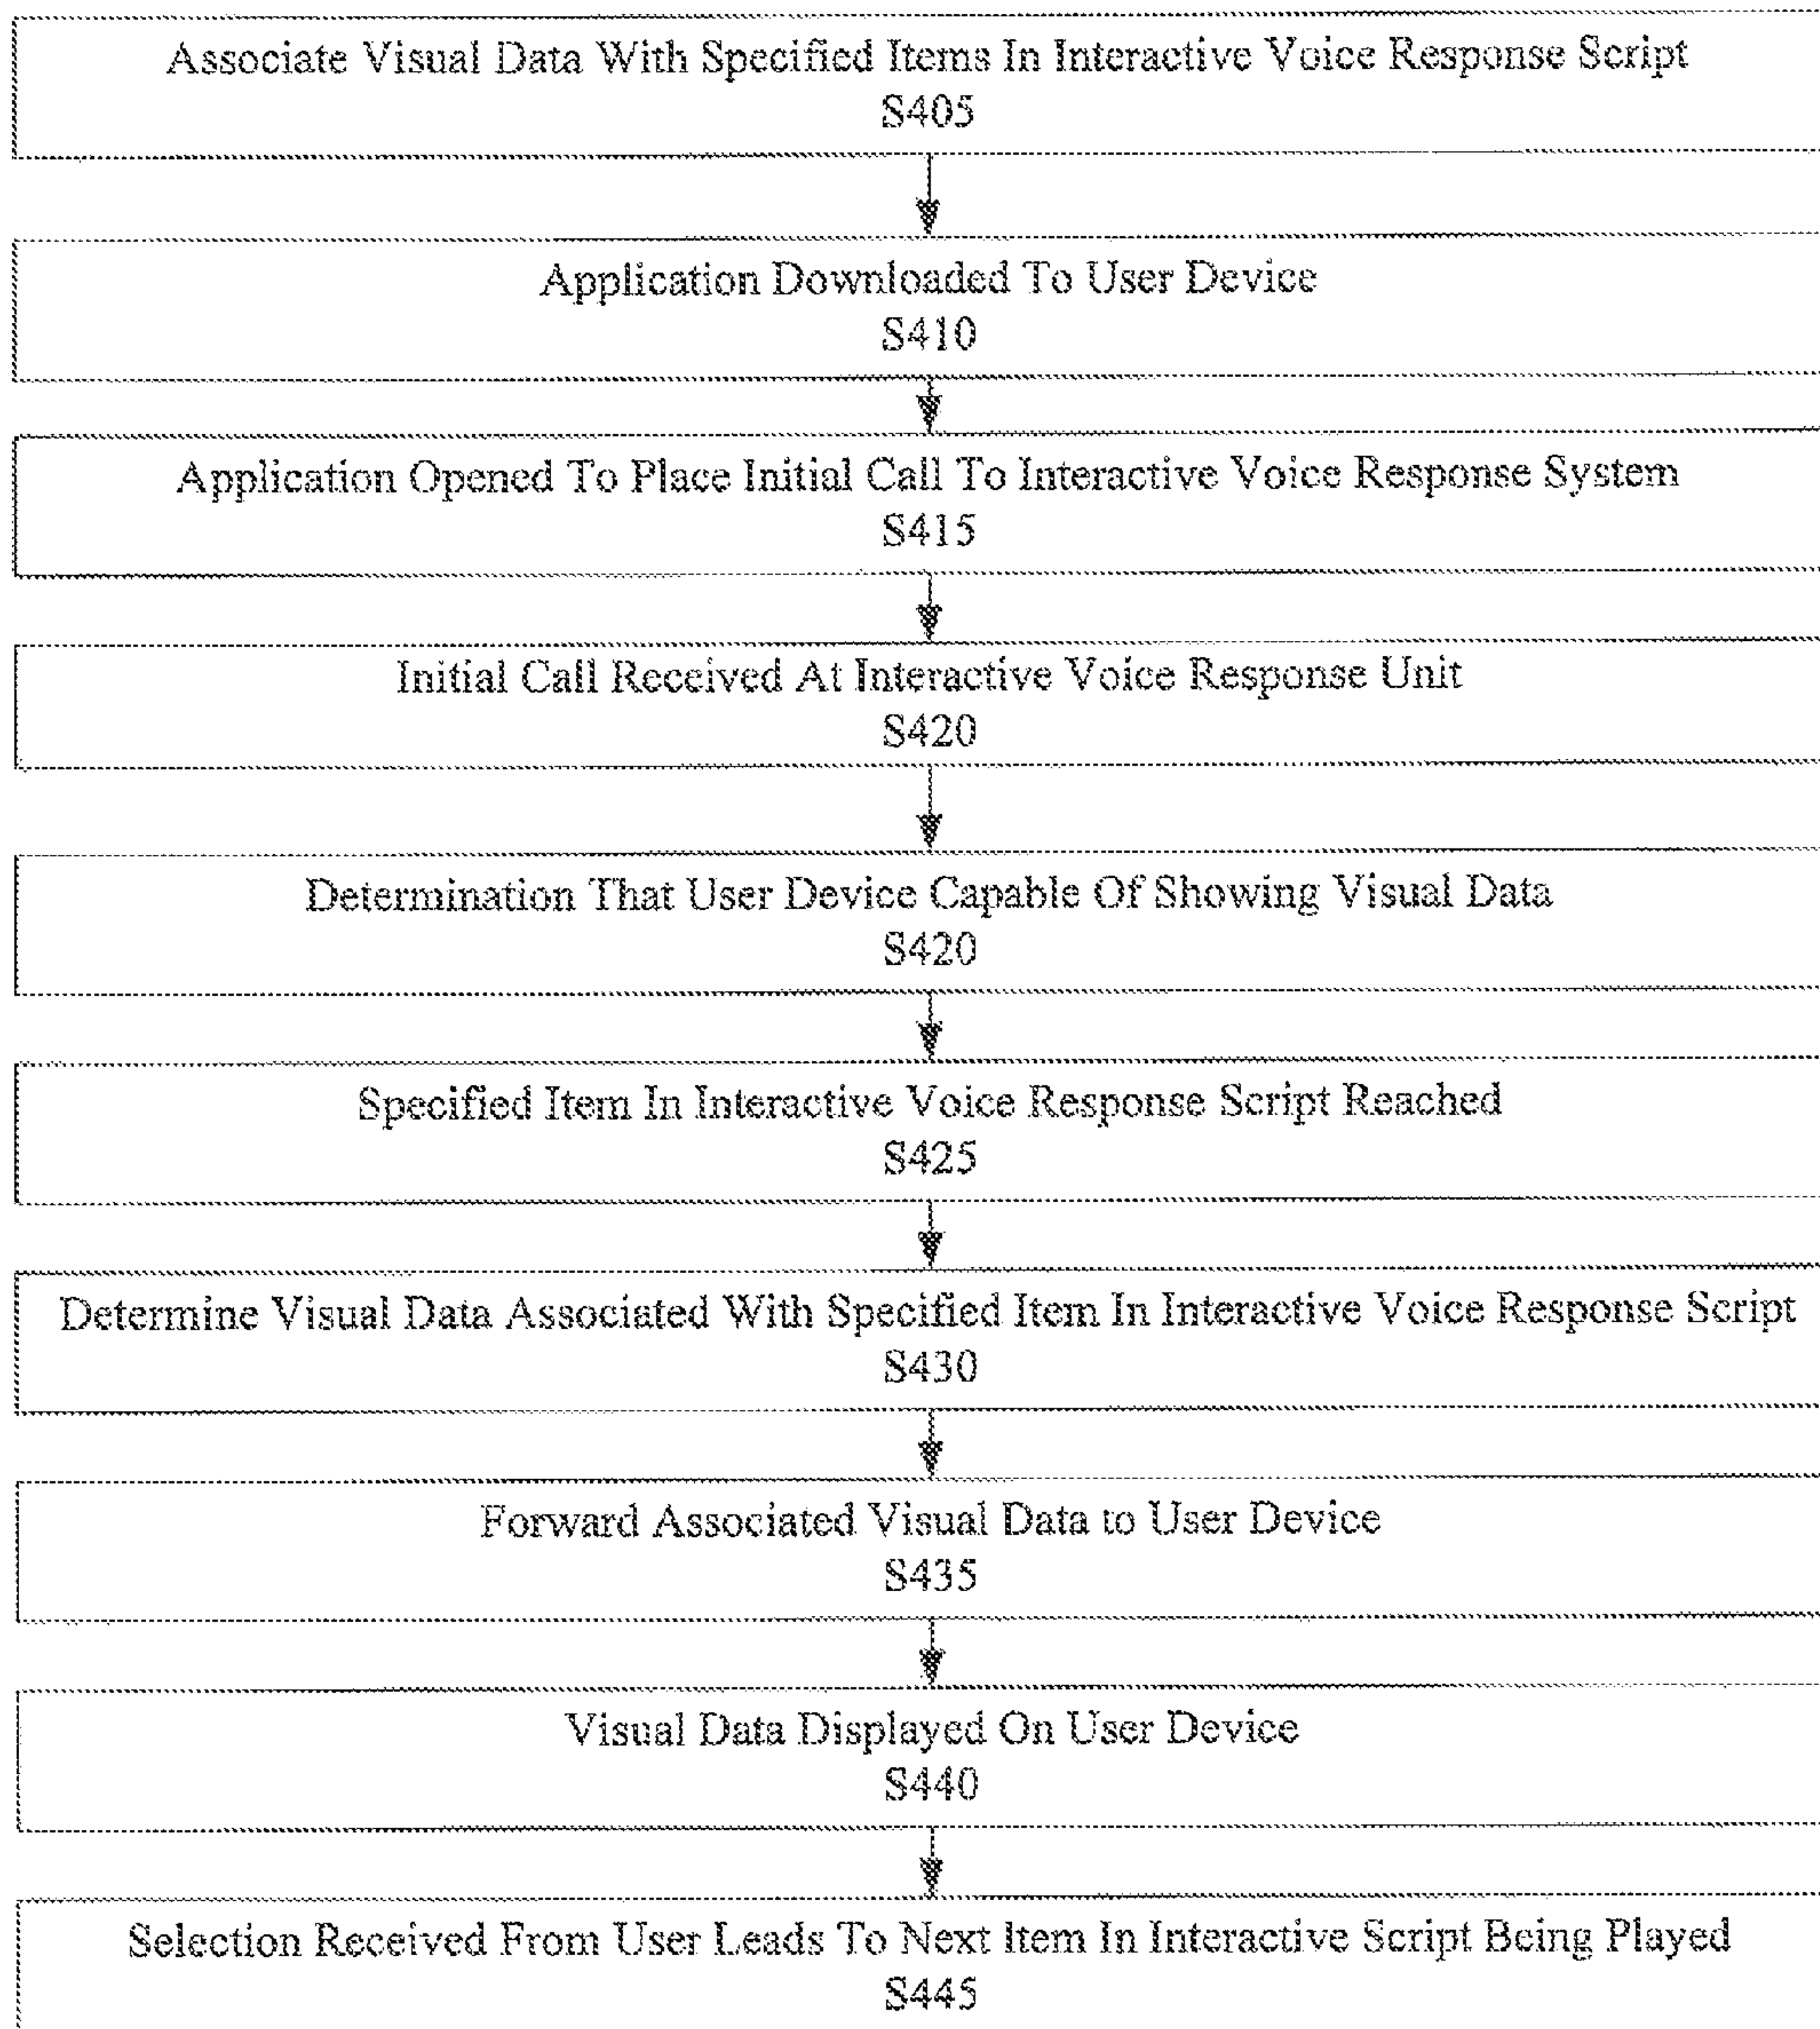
Associate Visual Data With Specified Items In Interactive Voice Response Script
S405

Application Downloaded To User Device
S410

Application Opened To Place Initial Call To Interactive Voice Response System
S415

Initial Call Received At Interactive Voice Response Unit
S420

Determination That User Device Capable Of Showing Visual Data
S420

Specified Item In Interactive Voice Response Script Reached
S425

Determine Visual Data Associated With Specified Item In Interactive Voice Response Script
S430

Forward Associated Visual Data to User Device
S435

Visual Data Displayed On User Device
S440

Selection Received From User Leads To Next Item In Interactive Script Being Played
S445